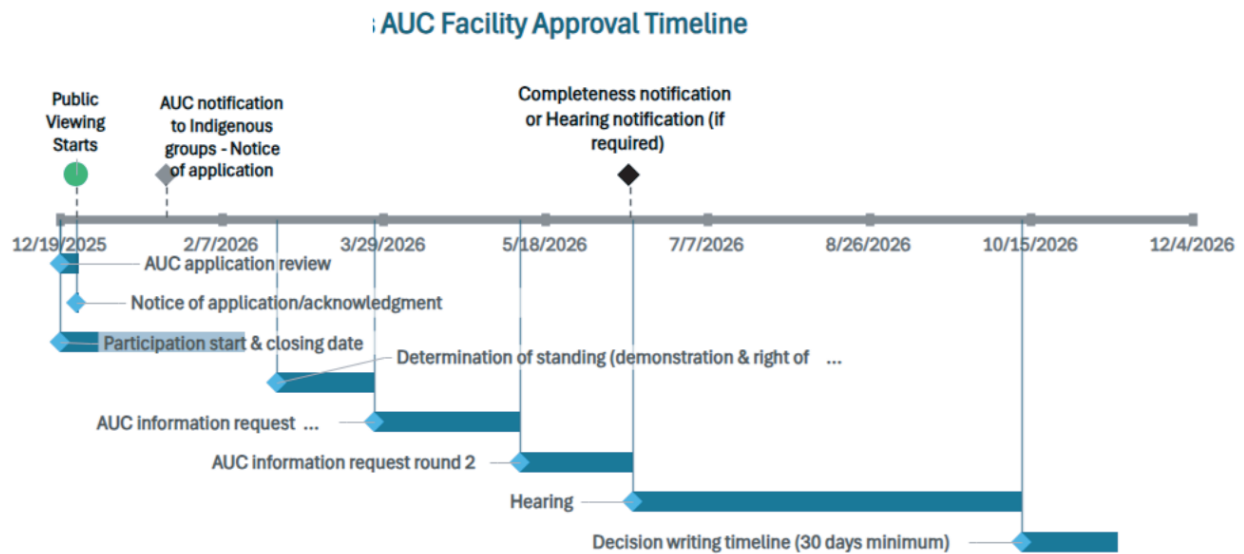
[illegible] AUC Facility Approval Timeline

Public Viewing Starts

AUC notification to Indigenous groups - Notice of application

Completeness notification or Hearing notification (if required)

12/19/2025
2/7/2026
3/29/2026
5/18/2026
7/7/2026
8/26/2026
10/15/2026
12/4/2026

AUC application review
Notice of application/acknowledgment
Participation start & closing date
Determination of standing (demonstration & right of ...
AUC information request ...
AUC information request round 2
Hearing
Decision writing timeline (30 days minimum)